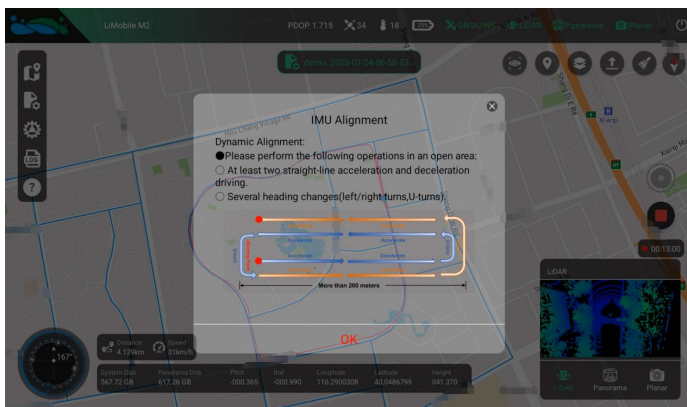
LiMobile M2

PDOP 1.715 34 18 GNSS/INS LiDAR Panorama Planar

Items_2025-01-24-06-58-53

IMU Alignment

Dynamic Alignment:

●Please perform the following operations in an open area:

○ At least two straight-line acceleration and deceleration driving.

○ Several heading changes(left/right turns,U-turns).

Decelerate
Accelerate
Accelerate
Decelerate

More than 200 meters

OK

00:13:00

LiDAR

LiDAR Panorama Planar

167°

Distance 4.129km
Speed 31km/h

System Disk 567.72 GB
Panorama Disk 617.26 GB
Pitch -000.365
Roll -000.990
Longitude 116.2900308
Latitude 40.0486799
Height 041.370